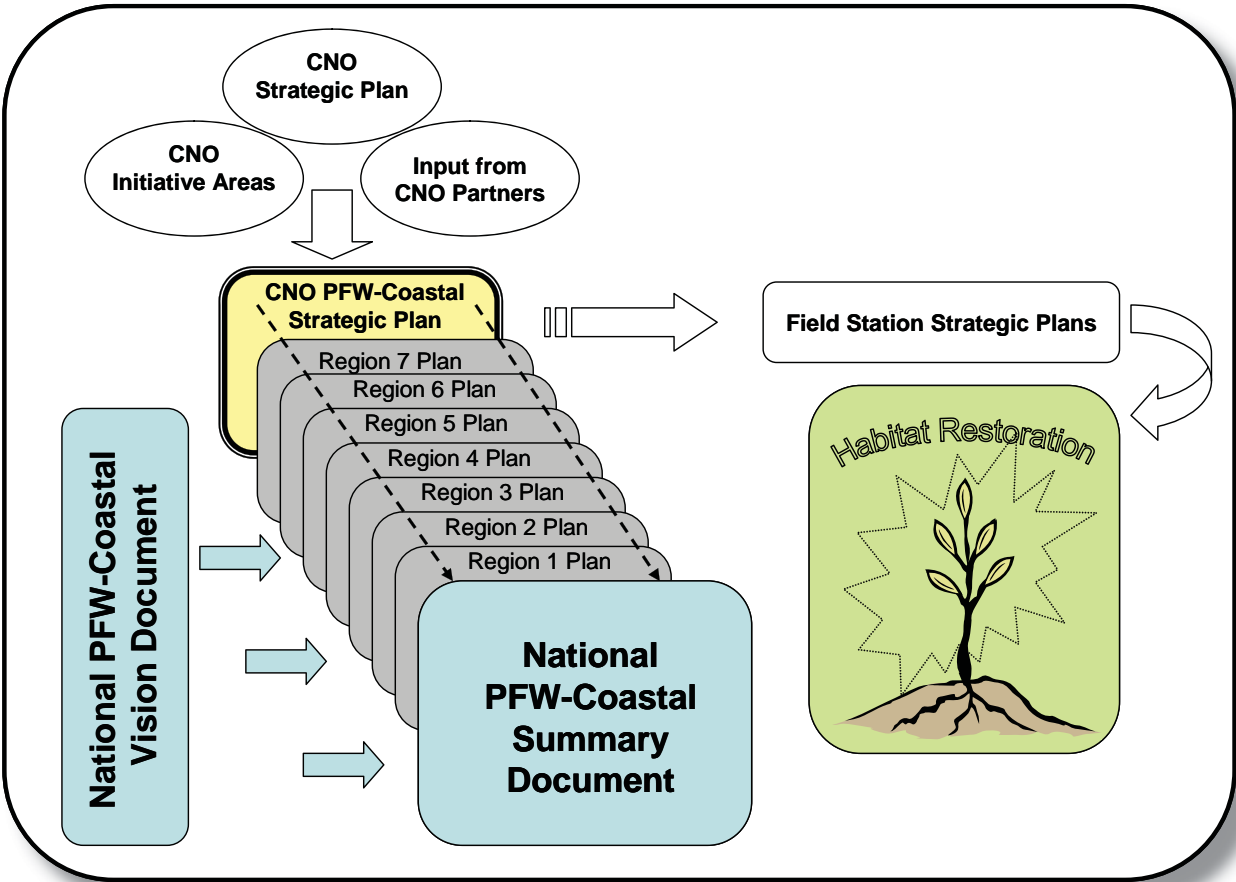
CNO Strategic Plan

CNO Initiative Areas

Input from CNO Partners

CNO PFW-Coastal Strategic Plan

Region 7 Plan

Region 6 Plan

Region 5 Plan

Region 4 Plan

Region 3 Plan

Region 2 Plan

Region 1 Plan

Field Station Strategic Plans

Habitat Restoration

National PFW-Coastal Vision Document

National PFW-Coastal Summary Document